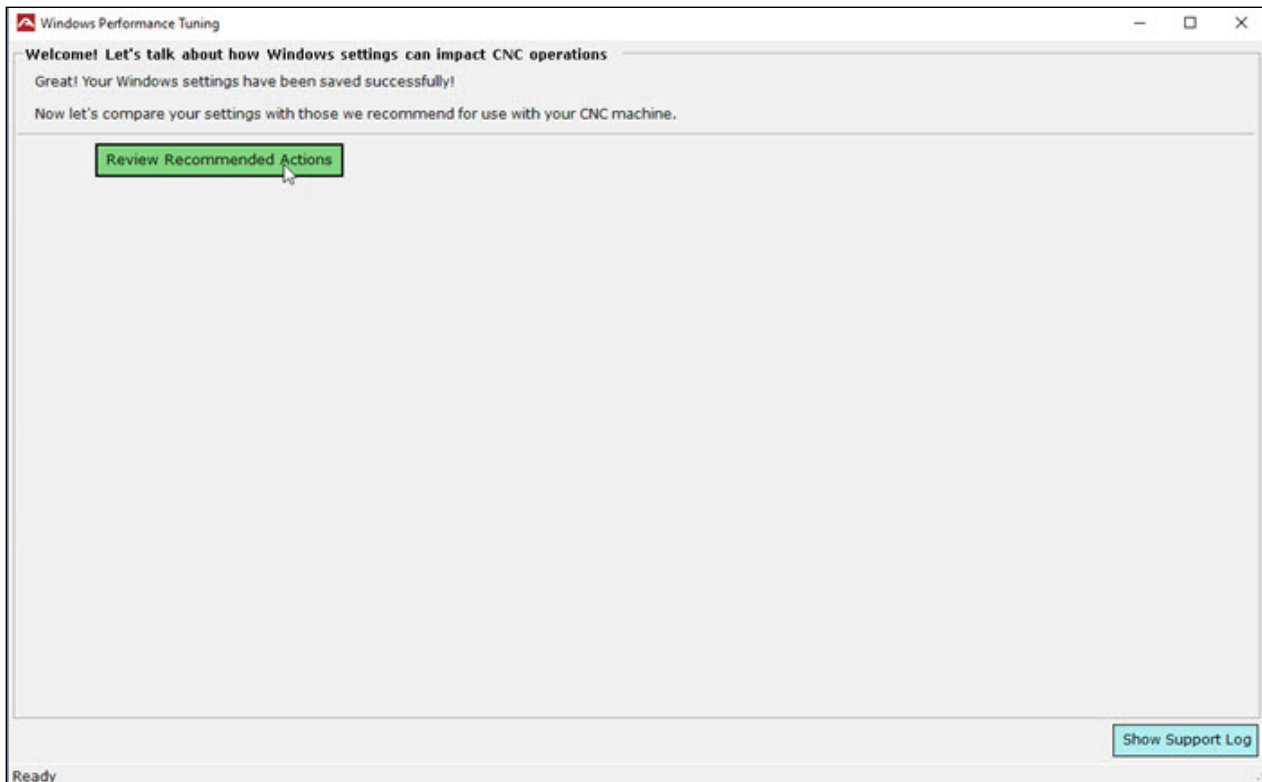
Windows Performance Tuning

Welcome! Let's talk about how Windows settings can impact CNC operations

Great! Your Windows settings have been saved successfully!

Now let's compare your settings with those we recommend for use with your CNC machine.

Review Recommended Actions

Show Support Log

Ready